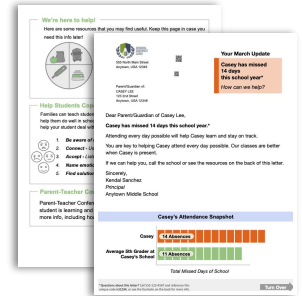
We're here to help!

Here are some resources that you may find useful. Keep this page in case you'd like to refer to it later!

Help Students Cop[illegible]

Families can teach students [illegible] help them do well in school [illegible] help your student deal with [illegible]

1. Be aware of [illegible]
2. Connect - Lis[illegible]
3. Accept - Lis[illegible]
4. Name emoti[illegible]
5. Find solutio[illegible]

Parent-Teacher Co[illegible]

Parent-Teacher Confer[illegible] student is learning and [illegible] more info, including ho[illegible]

500 North Main Street
Anytown, USA 12345

Parent/Guardian of:
CASEY LEE
123 3rd Street
Anytown, USA 12345

Your March Update

Casey has missed 14 days this school year*

How can we help?

Dear Parent/Guardian of Casey Lee,

Casey has missed 14 days this school year.*

Attending every day possible will help Casey learn and stay on track.

You are key to helping Casey attend every day possible. Our classes are better when Casey is present.

If we can help you, call the school or see the resources on the back of this letter.

Sincerely,
Kendal Sanchez
Principal
Anytown Middle School

Casey's Attendance Snapshot

Casey
14 Absences

Average 8th Grader at Casey's School
11 Absences

Total Missed Days of School

*Questions about this letter? Call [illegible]

Turn Over